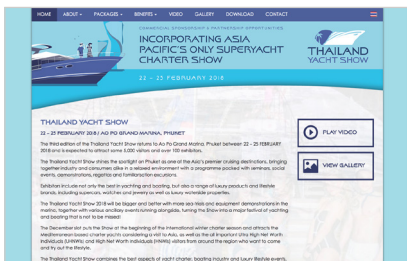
HOME ABOUT PACKAGES BENEFITS VIDEO GALLERY DOWNLOAD CONTACT

COMMERCIAL SPONSORSHIP & PARTNERSHIP OPPORTUNITIES

INCORPORATING ASIA PACIFIC'S ONLY SUPERYACHT CHARTER SHOW

22 – 25 FEBRUARY 2018

THAILAND YACHT SHOW

THAILAND YACHT SHOW

22 – 25 FEBRUARY 2018 / AO PO GRAND MARINA, PHUKET

The third edition of the Thailand Yacht Show returns to Ao Po Grand Marina, Phuket between 22 – 25 FEBRUARY 2018 and is expected to attract some 5,000 visitors and over 100 exhibitors.

The Thailand Yacht Show shines the spotlight on Phuket as one of the Asia's premier cruising destinations, bringing together industry and consumers alike in a relaxed environment with a programme packed with seminars, social events, demonstrations, regattas and familiarisation excursions.

Exhibitors include not only the best in yachting and boating, but also a range of luxury products and lifestyle brands, including supercars, watches and jewelry as well as luxury waterside properties.

The Thailand Yacht Show 2018 will be bigger and better with more sea trials and equipment demonstrations in the marina, together with various ancillary events running alongside, turning the Show into a major festival of yachting and boating that is not to be missed!

The December slot puts the Show at the beginning of the international winter charter season and attracts the Mediterranean based charter yachts considering a visit to Asia, as well as the all important Ultra High Net Worth Individuals (UHNWIs) and High Net Worth Individuals (HNWIs) visitors from around the region who want to come and try out the lifestyle.

The Thailand Yacht Show combines the best aspects of yacht charter, boating industry and luxury lifestyle events.

PLAY VIDEO

VIEW GALLERY